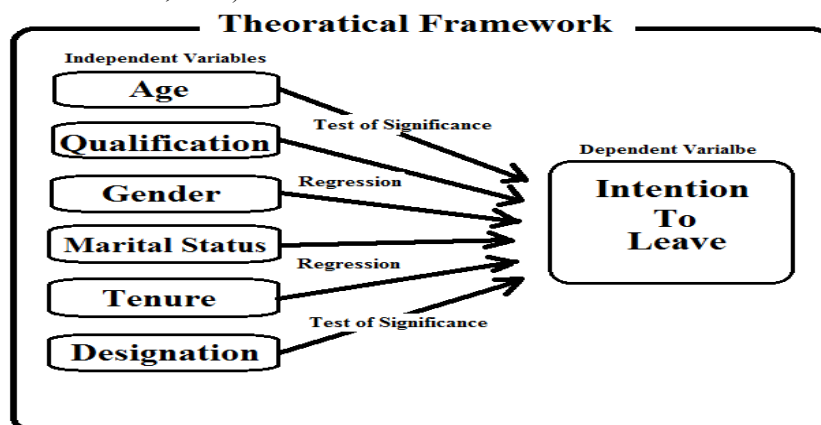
Theoratical Framework

Independent Variables

Age

Qualification

Gender

Marital Status

Tenure

Designation

Test of Significance

Regression

Regression

Test of Significance

Dependent Varialbe

Intention To Leave